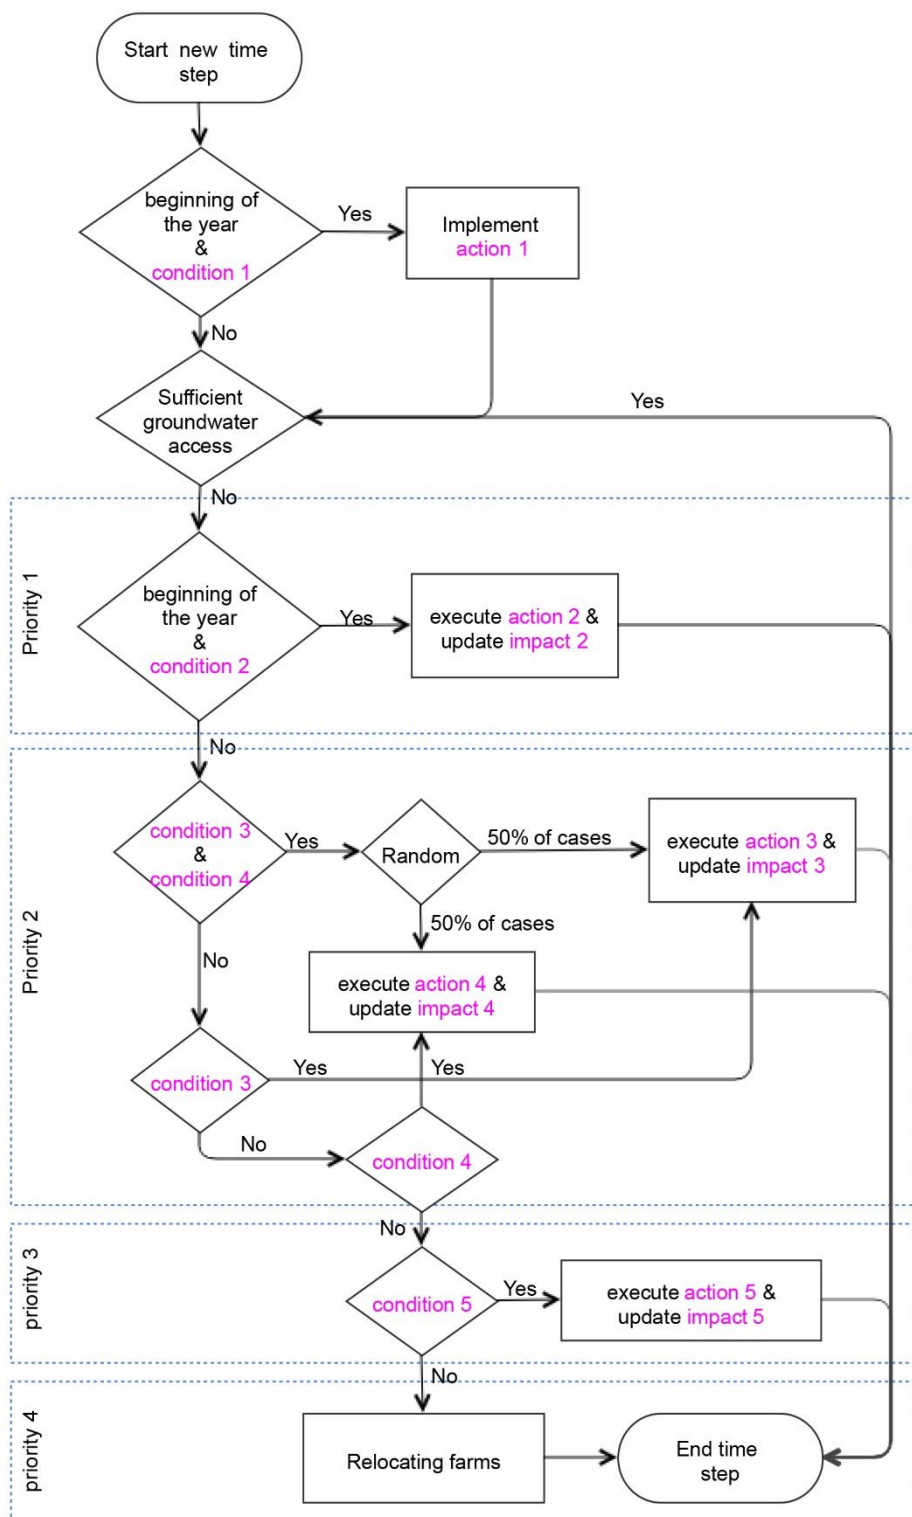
Start new time step

beginning of the year & condition 1

Yes

Implement action 1

No

Sufficient groundwater access

Yes

No

Priority 1

beginning of the year & condition 2

Yes

execute action 2 & update impact 2

No

Priority 2

condition 3 & condition 4

Yes

Random

50% of cases

execute action 3 & update impact 3

50% of cases

No

execute action 4 & update impact 4

condition 3

Yes

Yes

No

condition 4

No

priority 3

condition 5

Yes

execute action 5 & update impact 5

No

priority 4

Relocating farms

End time step